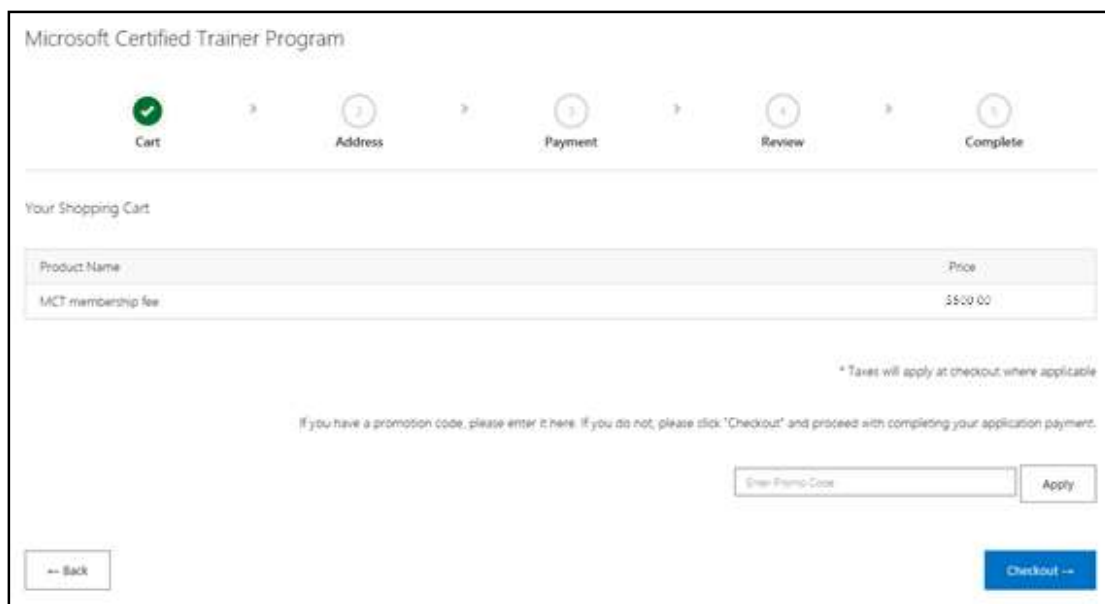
Microsoft Certified Trainer Program

Cart

2
Address

3
Payment

4
Review

5
Complete

Your Shopping Cart

| Product Name | Price |
|---|---|
| MCT membership fee | $500.00 |

* Taxes will apply at checkout where applicable

If you have a promotion code, please enter it here. If you do not, please click "Checkout" and proceed with completing your application payment.

Enter Promo Code

Apply

← Back

Checkout →